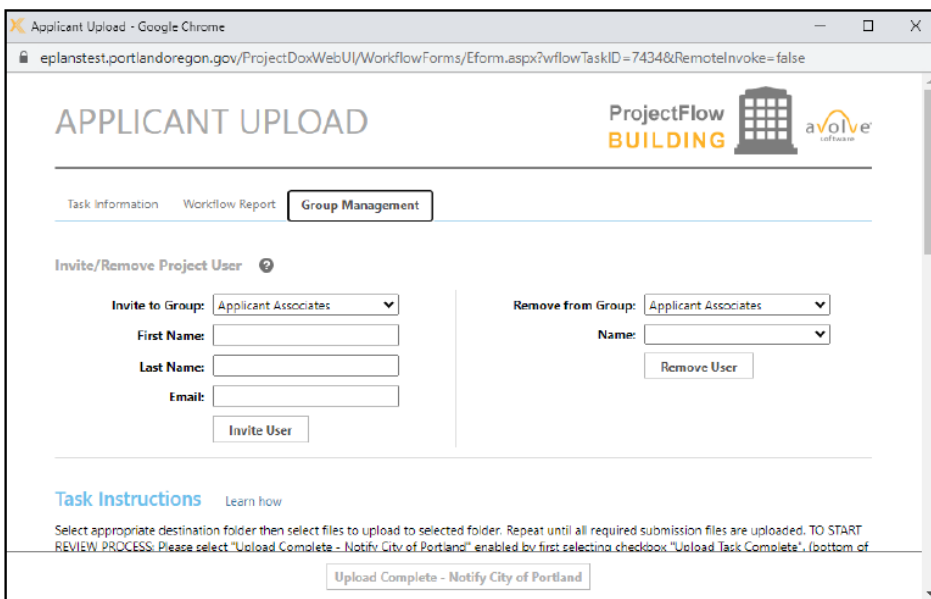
Applicant Upload - Google Chrome

eplanstest.portlandoregon.gov/ProjectDoxWebUI/WorkflowForms/Eform.aspx?wflowTaskID=7434&RemoteInvoke=false

APPLICANT UPLOAD

ProjectFlow
BUILDING

avolve
software

Task Information | Workflow Report | Group Management

Invite/Remove Project User

Invite to Group: Applicant Associates
First Name:
Last Name:
Email:
Invite User

Remove from Group: Applicant Associates
Name:
Remove User

Task Instructions Learn how

Select appropriate destination folder then select files to upload to selected folder. Repeat until all required submission files are uploaded. TO START REVIEW PROCESS: Please select "Upload Complete - Notify City of Portland" enabled by first selecting checkbox "Upload Task Complete". (bottom of

Upload Complete - Notify City of Portland